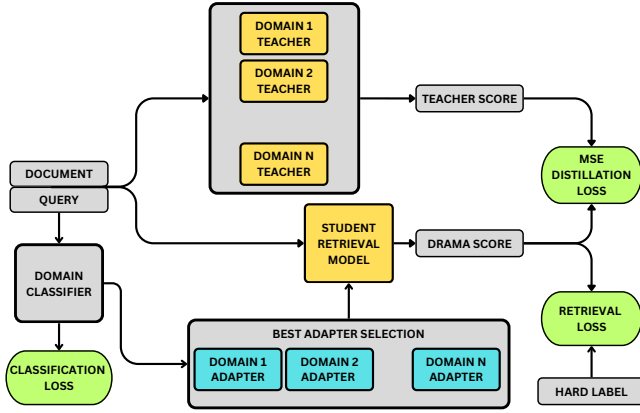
DOMAIN 1 TEACHER

DOMAIN 2 TEACHER

DOMAIN N TEACHER

TEACHER SCORE

MSE DISTILLATION LOSS

DOCUMENT

QUERY

STUDENT RETRIEVAL MODEL

DRAMA SCORE

DOMAIN CLASSIFIER

RETRIEVAL LOSS

BEST ADAPTER SELECTION

DOMAIN 1 ADAPTER

DOMAIN 2 ADAPTER

DOMAIN N ADAPTER

CLASSIFICATION LOSS

HARD LABEL